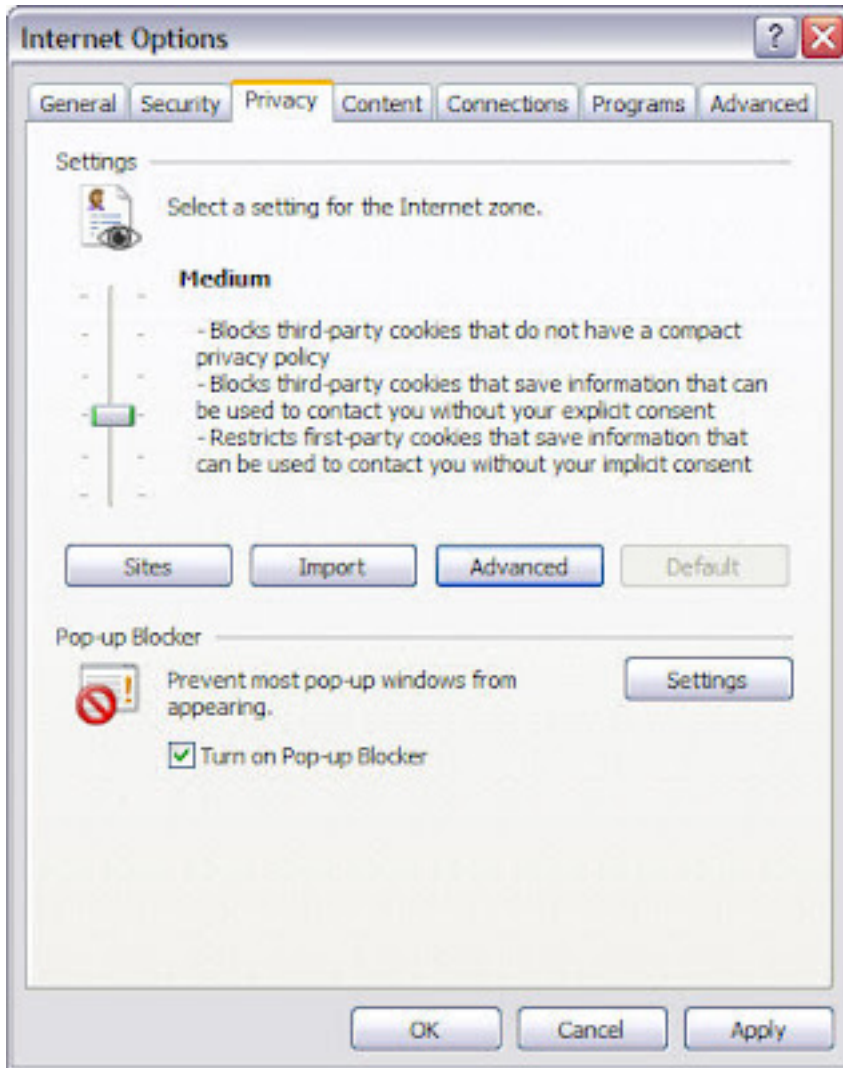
Internet Options

General Security Privacy Content Connections Programs Advanced

Settings

Select a setting for the Internet zone.

Medium

- Blocks third-party cookies that do not have a compact privacy policy
- Blocks third-party cookies that save information that can be used to contact you without your explicit consent
- Restricts first-party cookies that save information that can be used to contact you without your implicit consent

Sites Import Advanced Default

Pop-up Blocker

Prevent most pop-up windows from appearing.

Settings

Turn on Pop-up Blocker

OK Cancel Apply